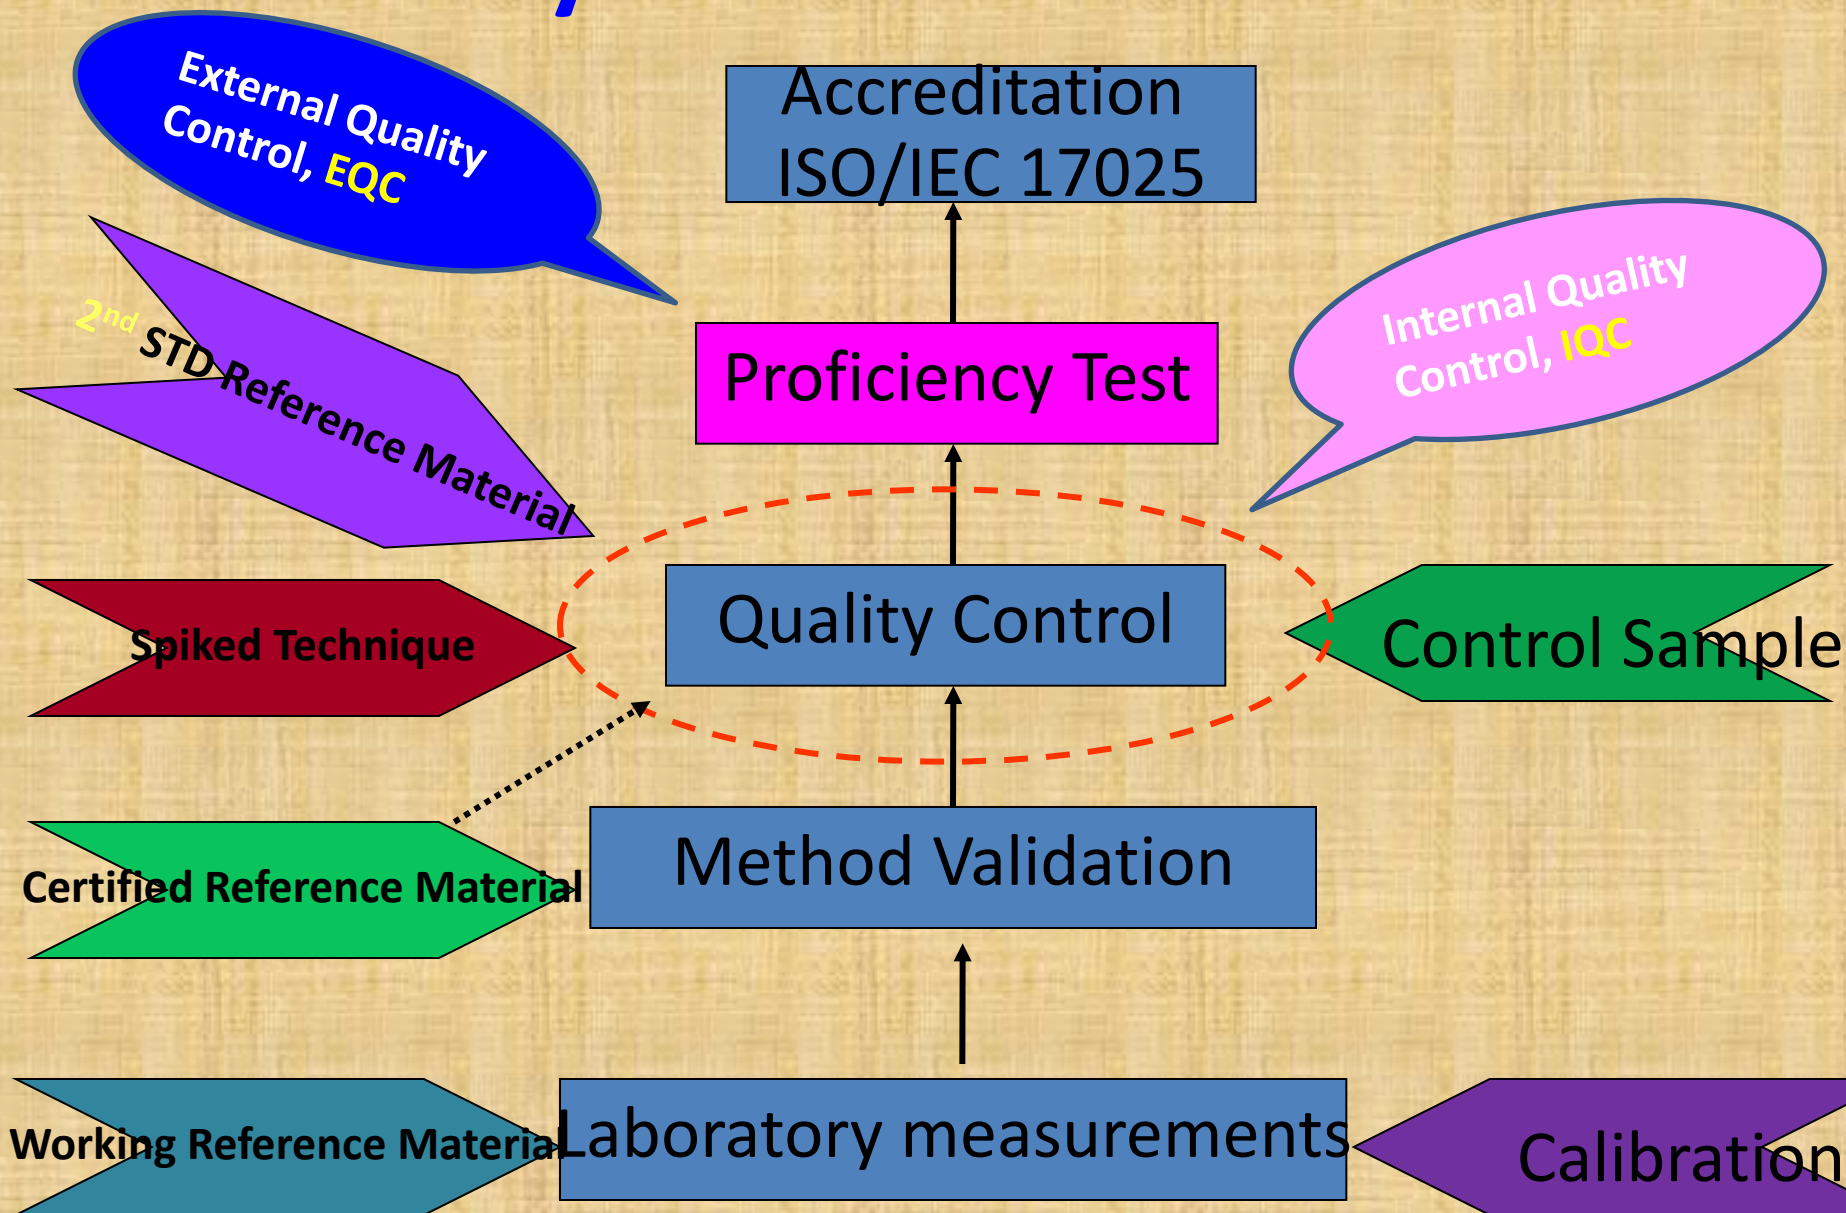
External Quality Control, EQC

Accreditation ISO/IEC 17025

$2^{nd}$ STD Reference Material

Proficiency Test

Internal Quality Control, IQC

Spiked Technique

Quality Control

Control Sample

Certified Reference Material

Method Validation

Working Reference Material

Laboratory measurements

Calibration